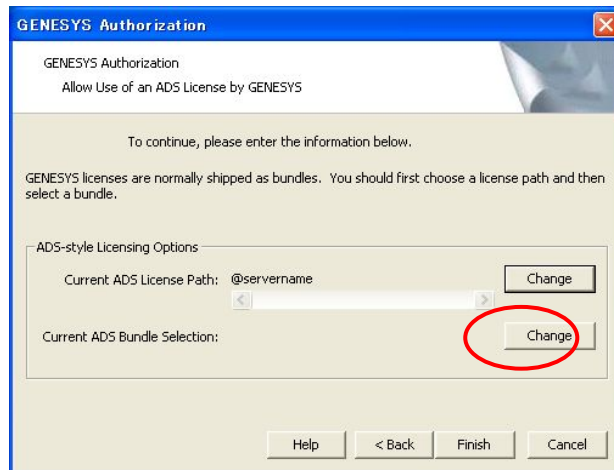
GENESYS Authorization

GENESYS Authorization

Allow Use of an ADS License by GENESYS

To continue, please enter the information below.

GENESYS licenses are normally shipped as bundles. You should first choose a license path and then select a bundle.

ADS-style Licensing Options

Current ADS License Path: @servername

Change

Current ADS Bundle Selection:

Change

Help

< Back

Finish

Cancel